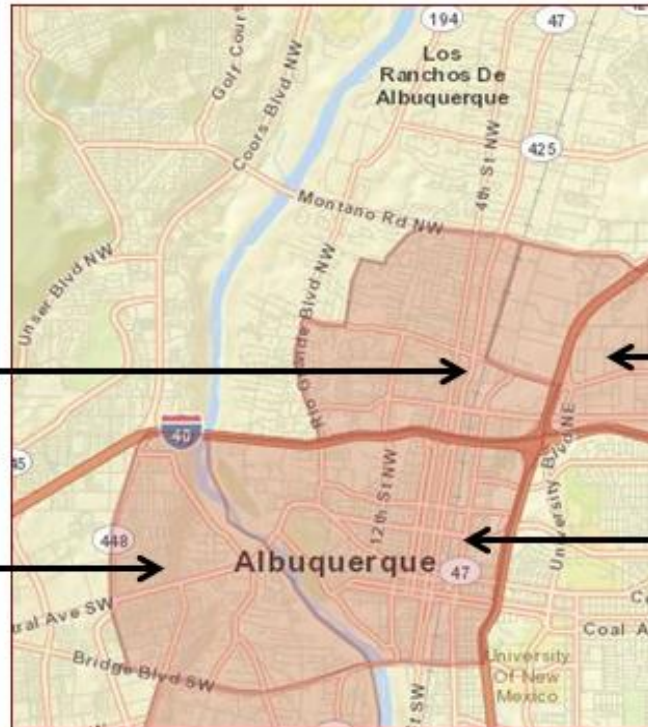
194
47
Los Ranchos De Albuquerque
Golf Cours
Coors Blvd NW
425
4th St NW
Montano Rd NW
Unser Blvd NW
Rio Grande Blvd NW
40
45
12th St NW
University Blvd NE
448
Albuquerque
47
ral Ave SW
Co
Coal A
Bridge Blvd SW
University Of New Mexico
t SW